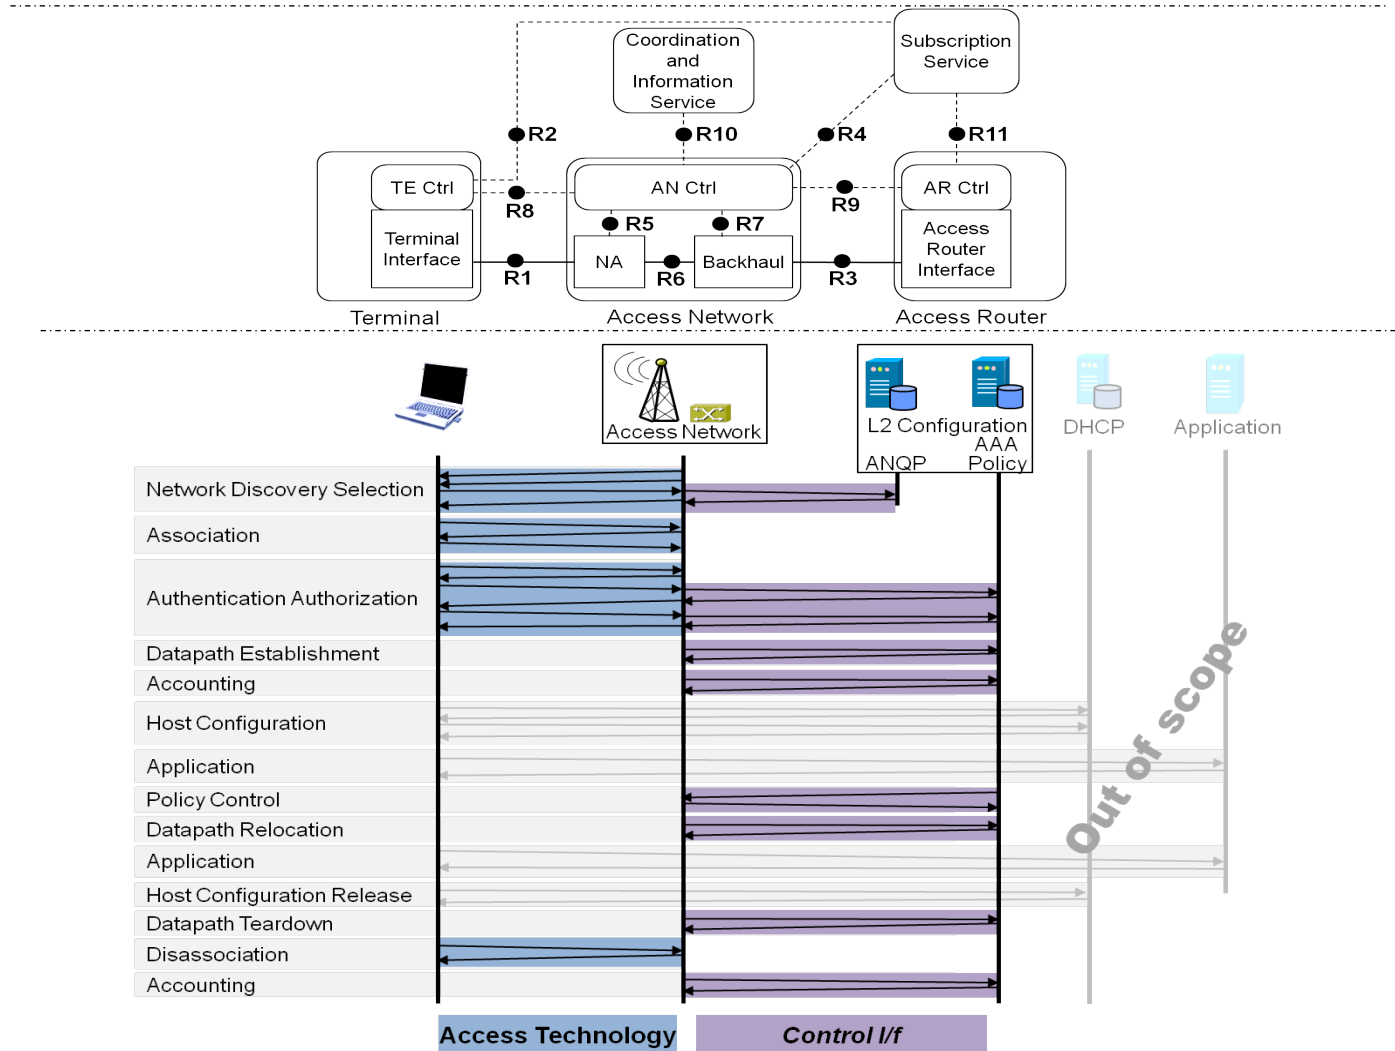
Coordination and Information Service

Subscription Service

R2
R10
R4
R11

TE Ctrl
Terminal Interface
R8
AN Ctrl
R5
R7
NA
Backhaul
R9
AR Ctrl
Access Router Interface
R1
R6
R3

Terminal
Access Network
Access Router

Access Network

L2 Configuration
AAA
ANQP
Policy

DHCP
Application

Network Discovery Selection
Association
Authentication Authorization
Datapath Establishment
Accounting
Host Configuration
Application
Policy Control
Datapath Relocation
Application
Host Configuration Release
Datapath Teardown
Disassociation
Accounting

Out of scope

Access Technology
Control I/f